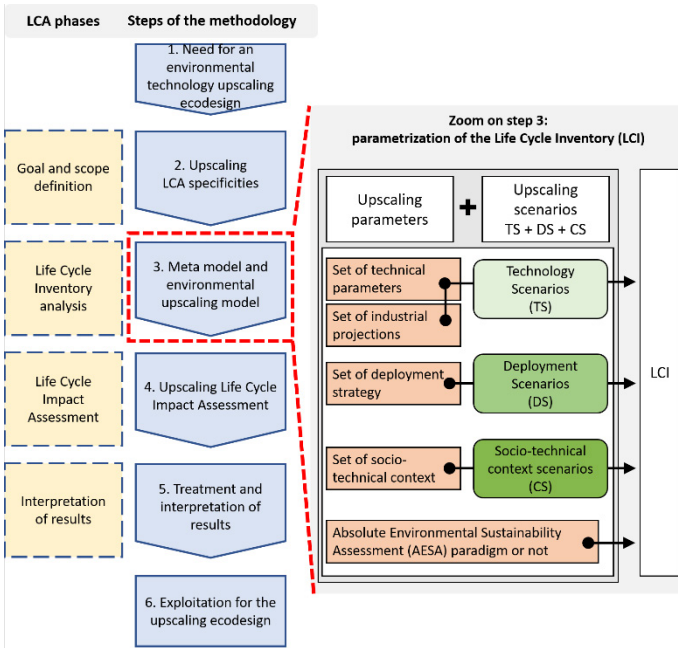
LCA phases

Steps of the methodology

1. Need for an environmental technology upscaling ecodesign

Goal and scope definition

2. Upscaling LCA specificities

Life Cycle Inventory analysis

3. Meta model and environmental upscaling model

Life Cycle Impact Assessment

4. Upscaling Life Cycle Impact Assessment

Interpretation of results

5. Treatment and interpretation of results

6. Exploitation for the upscaling ecodesign

Zoom on step 3: parametrization of the Life Cycle Inventory (LCI)

Upscaling parameters

+

Upscaling scenarios TS + DS + CS

Set of technical parameters

Set of industrial projections

Technology Scenarios (TS)

Set of deployment strategy

Deployment Scenarios (DS)

Set of socio-technical context

Socio-technical context scenarios (CS)

Absolute Environmental Sustainability Assessment (AESA) paradigm or not

LCI